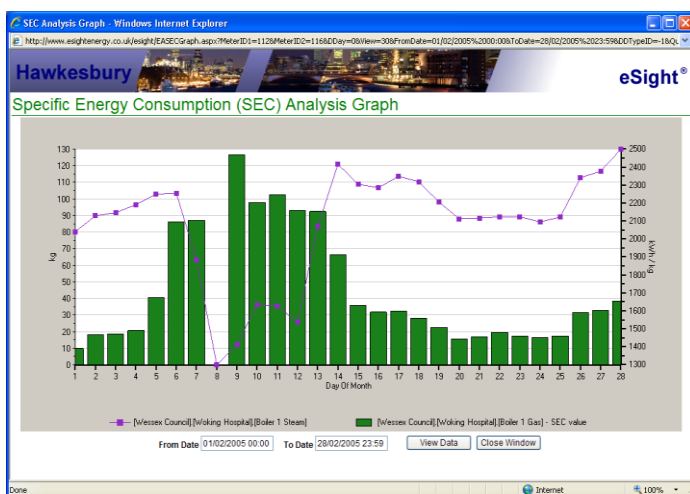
SEC Analysis Graph - Windows Internet Explorer

http://www.esightenergy.co.uk/esight/EASECGraph.aspx?MeterID1=112&MeterID2=116&DDay=0&View=30&FromDate=01/02/2005%2000:00&ToDate=28/02/2005%2023:59&DDTypeID=1&QL

Hawkesbury

eSight®

Specific Energy Consumption (SEC) Analysis Graph

130 120 110 100 90 80 70 60 50 40 30 20 10 0

kg

2500 2400 2300 2200 2100 2000 1900 1800 1700 1600 1500 1400 1300

kWh / kg

1 2 3 4 5 6 7 8 9 10 11 12 13 14 15 16 17 18 19 20 21 22 23 24 25 26 27 28

Day Of Month

[Wessex Council].[Woking Hospital].[Boiler 1 Steam]

[Wessex Council].[Woking Hospital].[Boiler 1 Gas] - SEC value

From Date 01/02/2005 00:00 To Date 28/02/2005 23:59 View Data Close Window

Done

Internet

100%